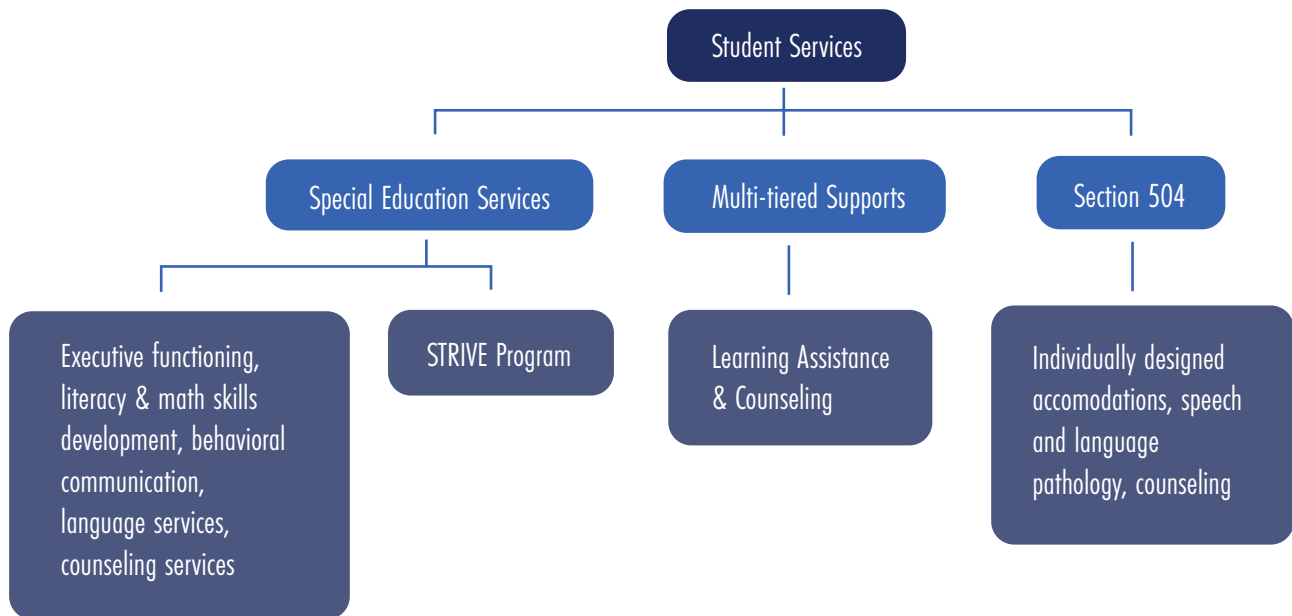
Student Services

Special Education Services

Multi-tiered Supports

Section 504

Executive functioning, literacy & math skills development, behavioral communication, language services, counseling services

STRIVE Program

Learning Assistance & Counseling

Individually designed accomodations, speech and language pathology, counseling